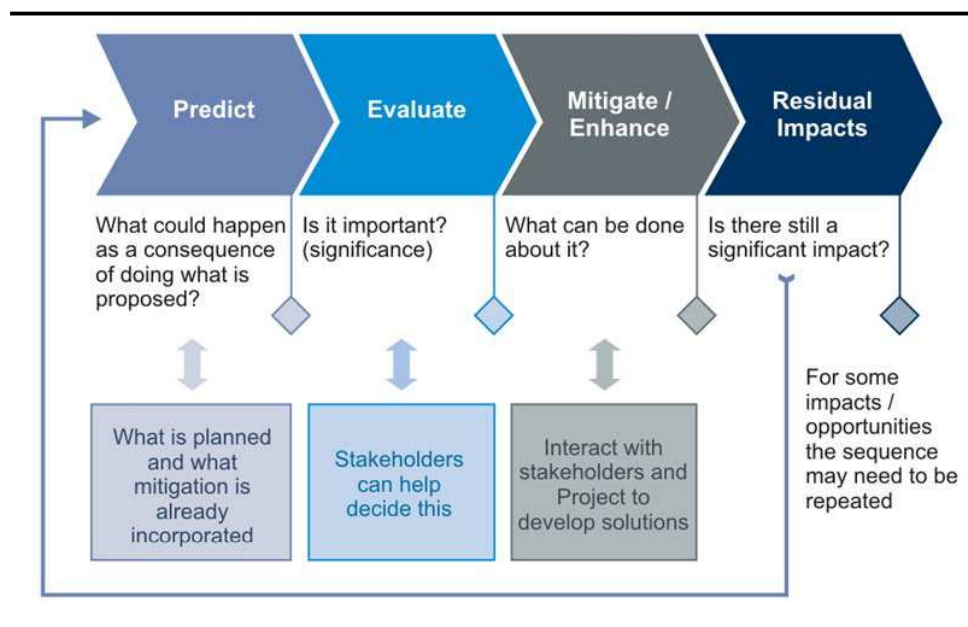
Predict

Evaluate

Mitigate / Enhance

Residual Impacts

What could happen as a consequence of doing what is proposed?

Is it important? (significance)

What can be done about it?

Is there still a significant impact?

What is planned and what mitigation is already incorporated

Stakeholders can help decide this

Interact with stakeholders and Project to develop solutions

For some impacts / opportunities the sequence may need to be repeated